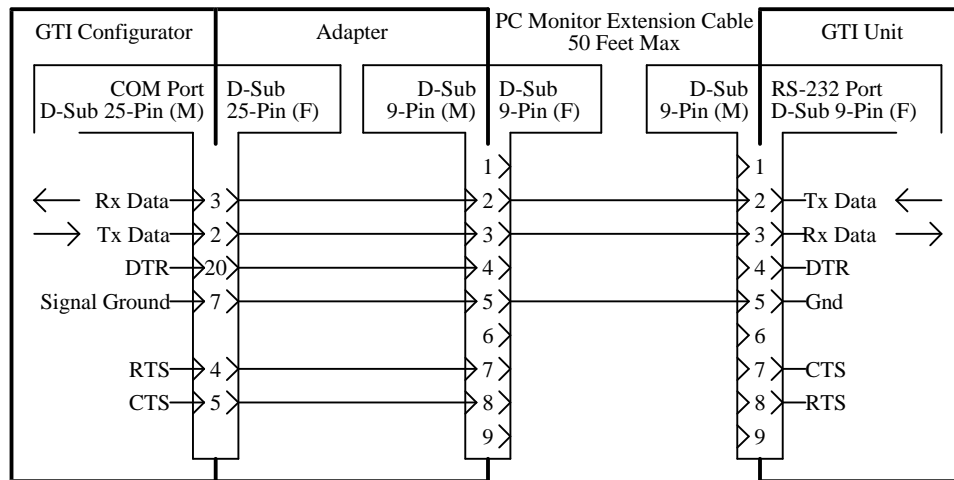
GTI Configurator

Adapter

PC Monitor Extension Cable
50 Feet Max

GTI Unit

COM Port
D-Sub 25-Pin (M)

D-Sub
25-Pin (F)

D-Sub
9-Pin (M)

D-Sub
9-Pin (F)

D-Sub
9-Pin (M)

RS-232 Port
D-Sub 9-Pin (F)

Rx Data 3 2 2 Tx Data
Tx Data 2 3 3 Rx Data
DTR 20 4 4 DTR
Signal Ground 7 5 5 Gnd
RTS 4 7 7 CTS
CTS 5 8 8 RTS

1 1
6 6
9 9